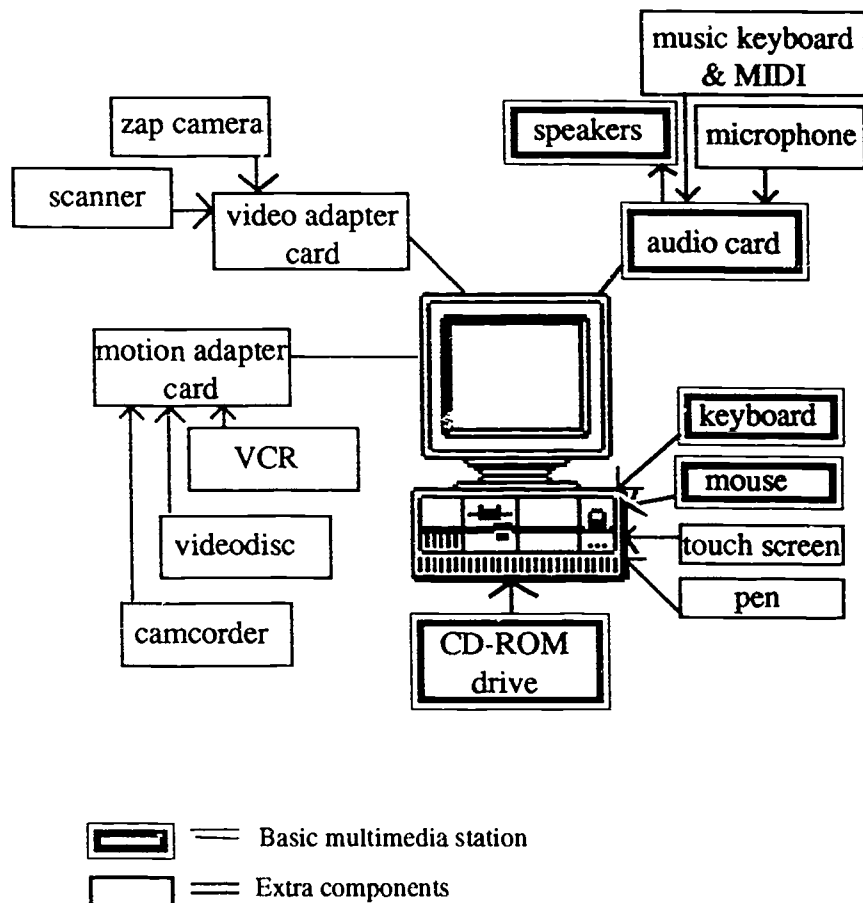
music keyboard & MIDI

zap camera

speakers

microphone

scanner

video adapter card

audio card

motion adapter card

keyboard

VCR

mouse

videodisc

touch screen

pen

camcorder

CD-ROM drive

Basic multimedia station

Extra components